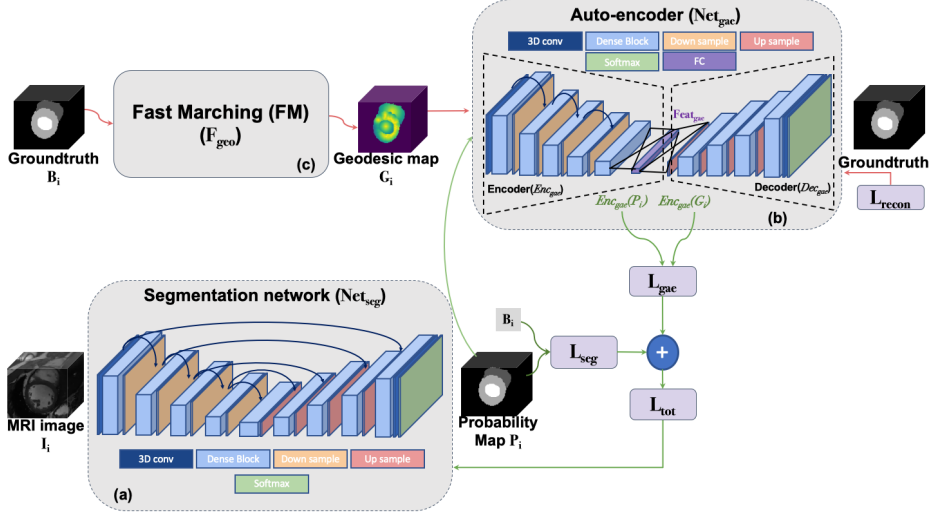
Auto-encoder ($Net_{gae}$)

3D conv
Dense Block
Down sample
Up sample
Softmax
FC

Groundtruth $B_i$

Fast Marching (FM) ($F_{geo}$)

(c)

Geodesic map $G_i$

$Feat_{gae}$

Encoder($Enc_{gae}$)

Decoder($Dec_{gae}$)

$Enc_{gae}(P_i)$ $Enc_{gae}(G_i)$

(b)

Groundtruth

$L_{recon}$

$L_{gae}$

Segmentation network ($Net_{seg}$)

$B_i$

$L_{seg}$

+

$L_{tot}$

MRI image $I_i$

Probability Map $P_i$

3D conv
Dense Block
Down sample
Up sample
Softmax

(a)